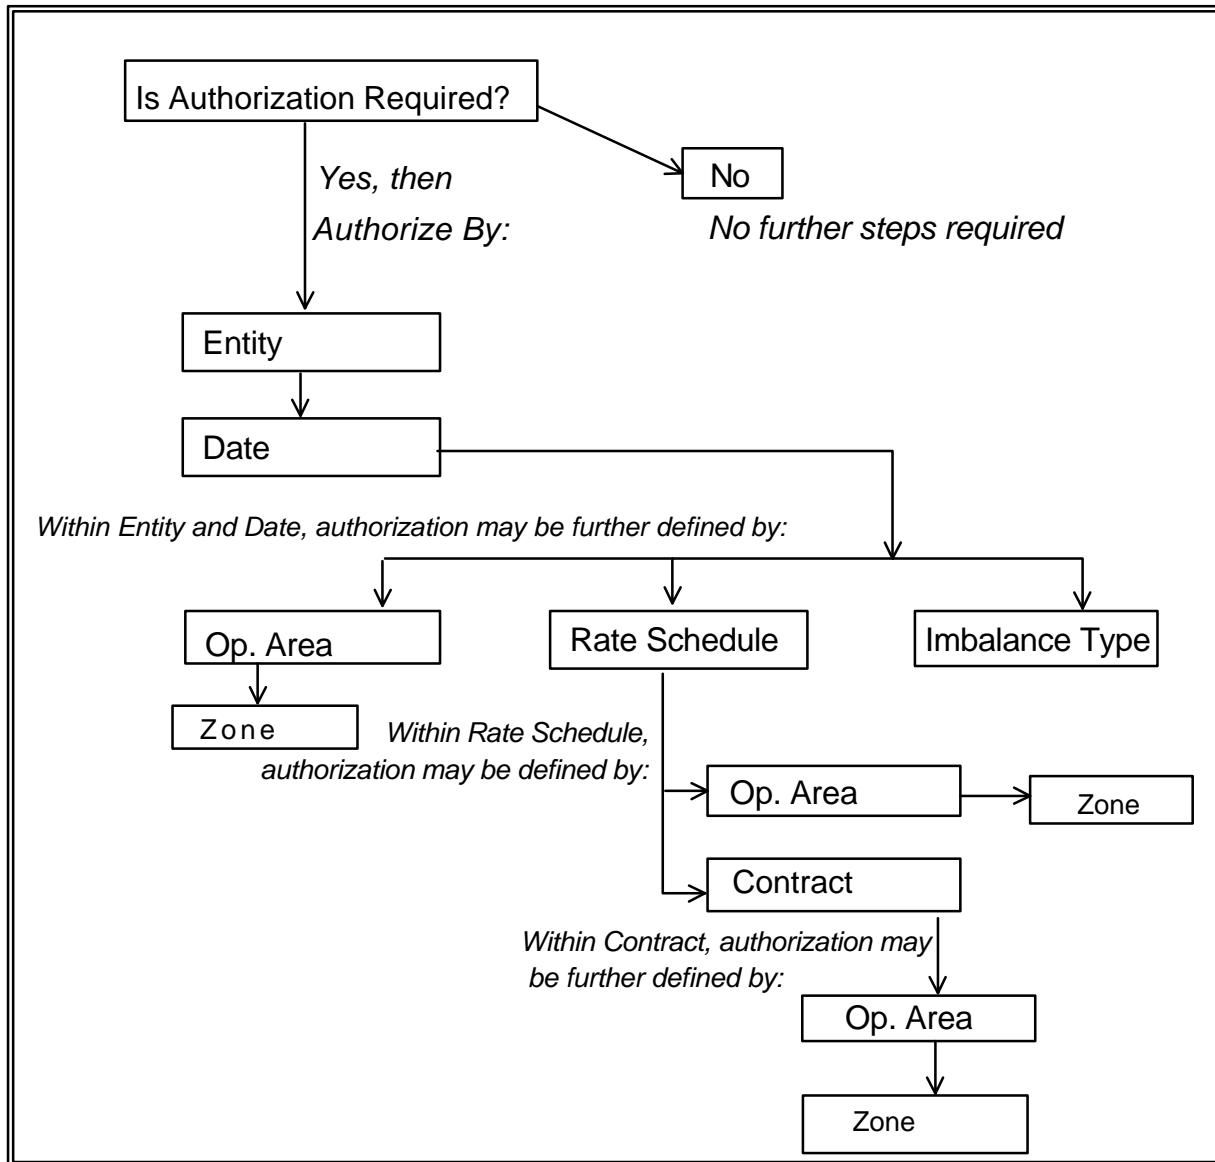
Is Authorization Required?

Yes, then Authorize By:

No

No further steps required

Entity

Date

Within Entity and Date, authorization may be further defined by:

Op. Area

Rate Schedule

Imbalance Type

Zone

Within Rate Schedule, authorization may be defined by:

Op. Area

Zone

Contract

Within Contract, authorization may be further defined by:

Op. Area

Zone